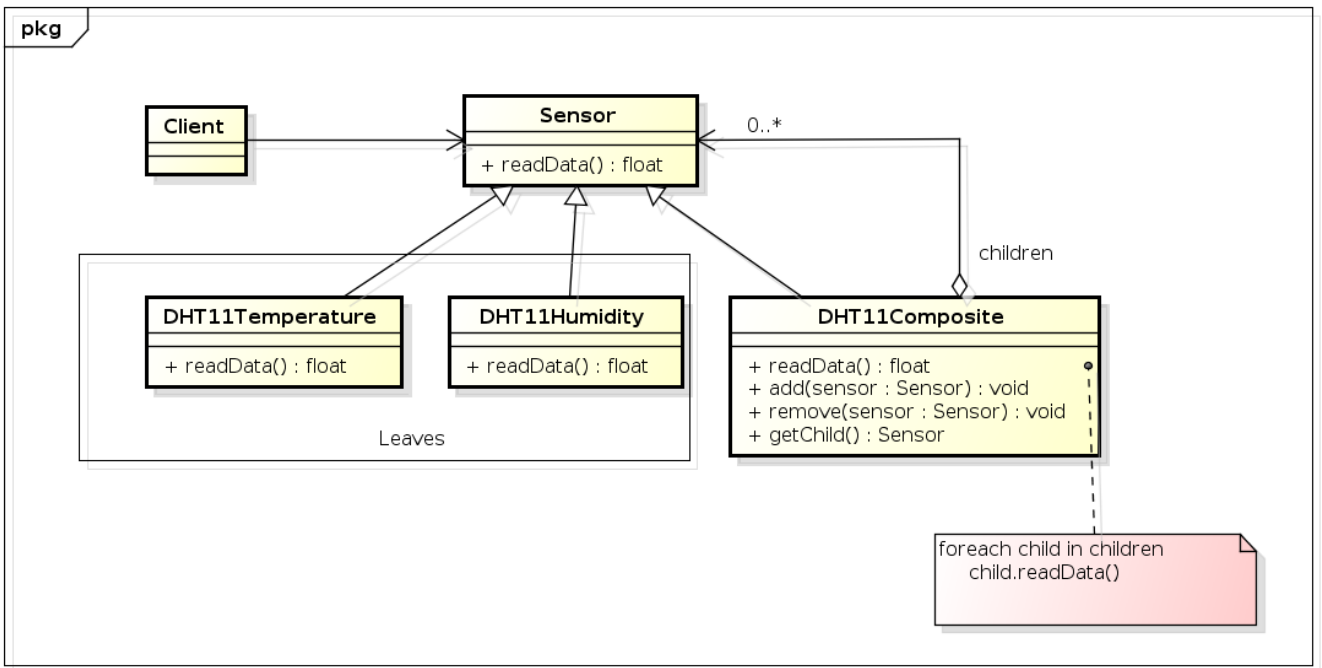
pkg

Client

Sensor

+ readData() : float

0..*

children

DHT11Temperature

+ readData() : float

DHT11Humidity

+ readData() : float

Leaves

DHT11Composite

+ readData() : float
+ add(sensor : Sensor) : void
+ remove(sensor : Sensor) : void
+ getChild() : Sensor

foreach child in children
child.readData()